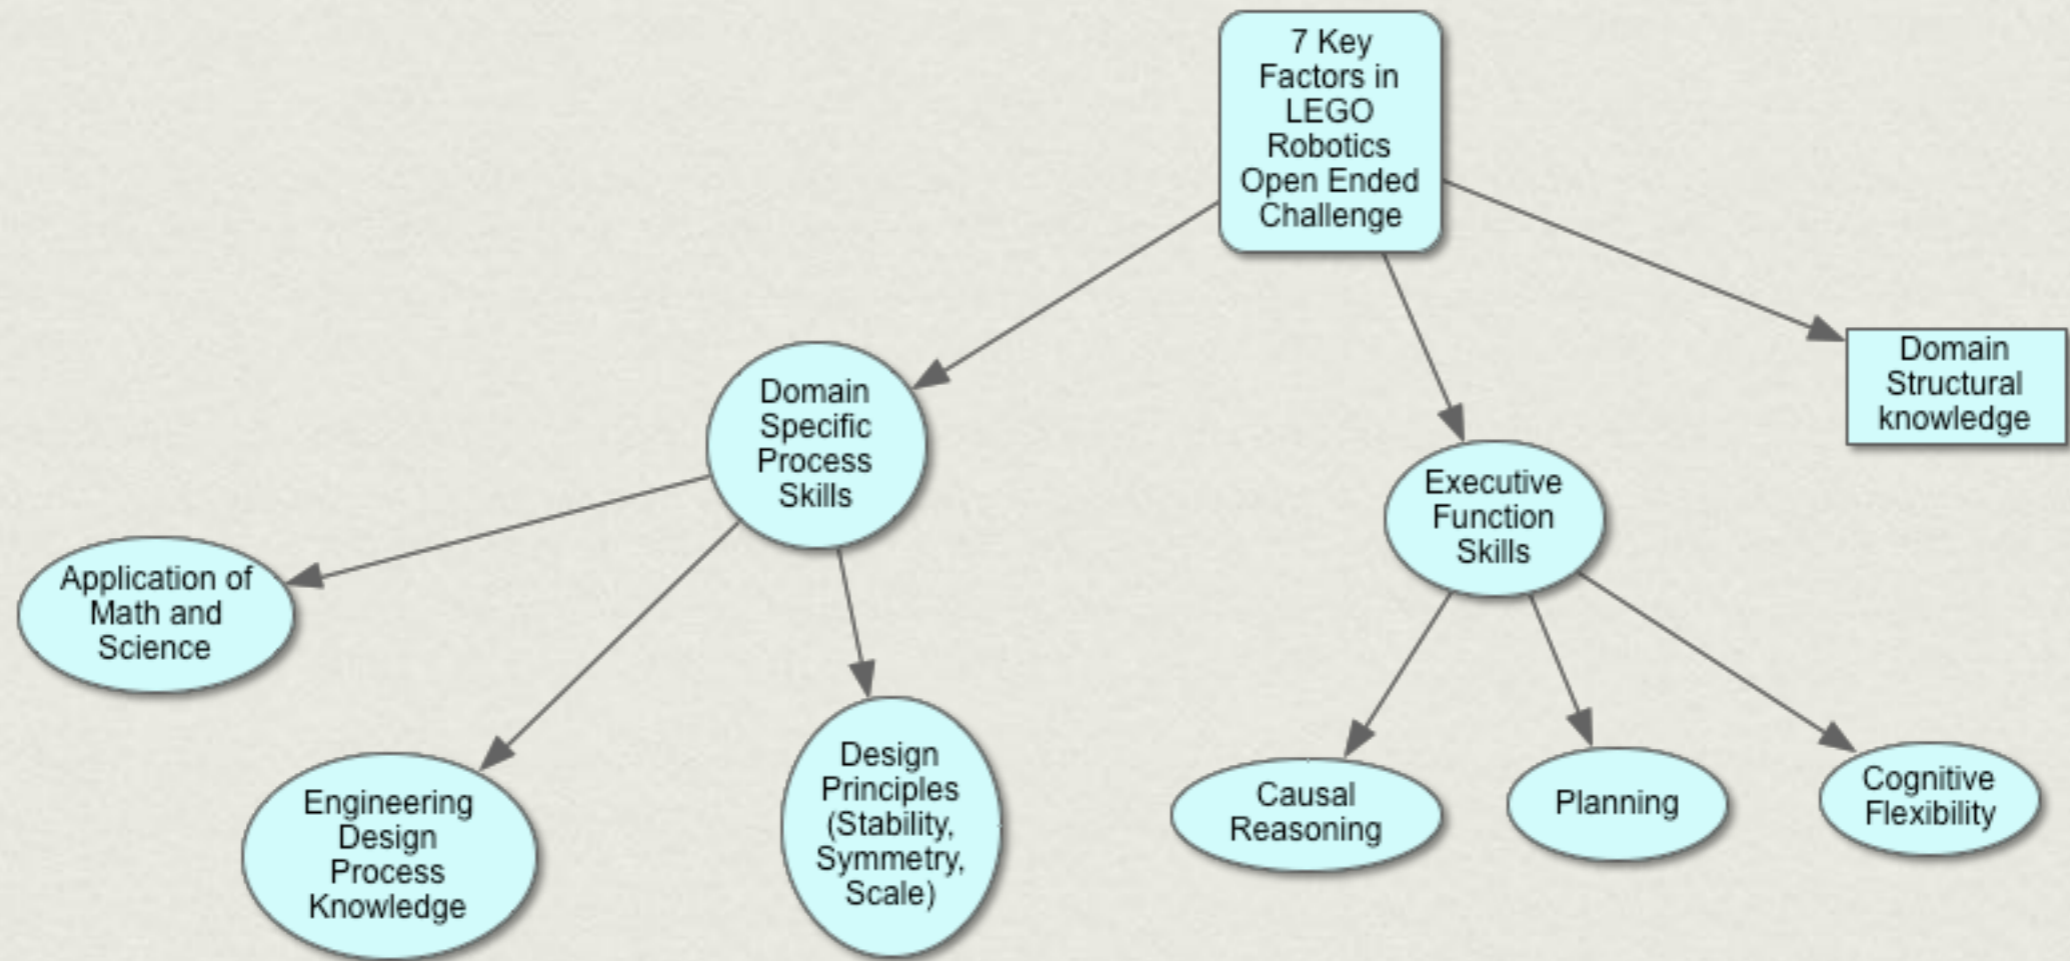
7 Key Factors in LEGO Robotics Open Ended Challenge

Domain Specific Process Skills

Executive Function Skills

Domain Structural knowledge

Application of Math and Science

Engineering Design Process Knowledge

Design Principles (Stability, Symmetry, Scale)

Causal Reasoning

Planning

Cognitive Flexibility